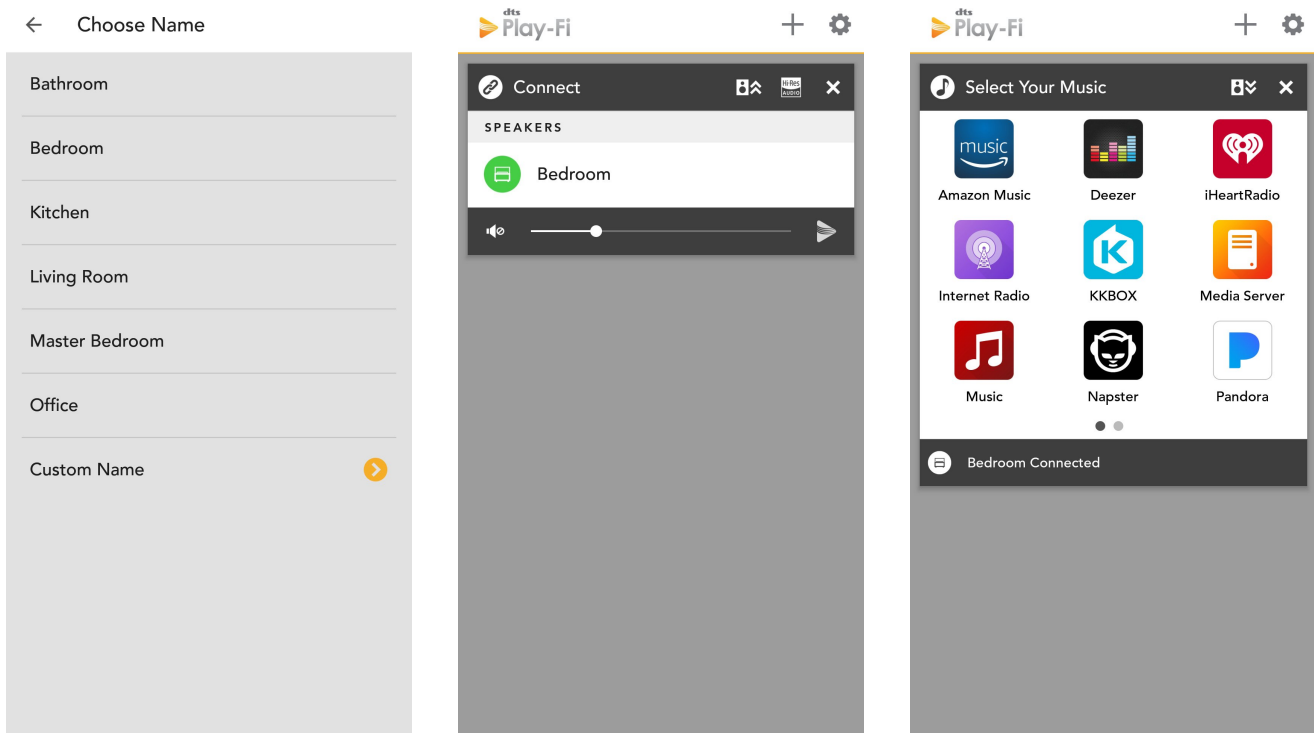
Choose Name

Bathroom

Bedroom

Kitchen

Living Room

Master Bedroom

Office

Custom Name

dts Play-Fi

Connect

Hi-Res Audio

SPEAKERS

Bedroom

dts Play-Fi

Select Your Music

music

Amazon Music

Deezer

iHeartRadio

Internet Radio

KKBOX

Media Server

Music

Napster

Pandora

Bedroom Connected